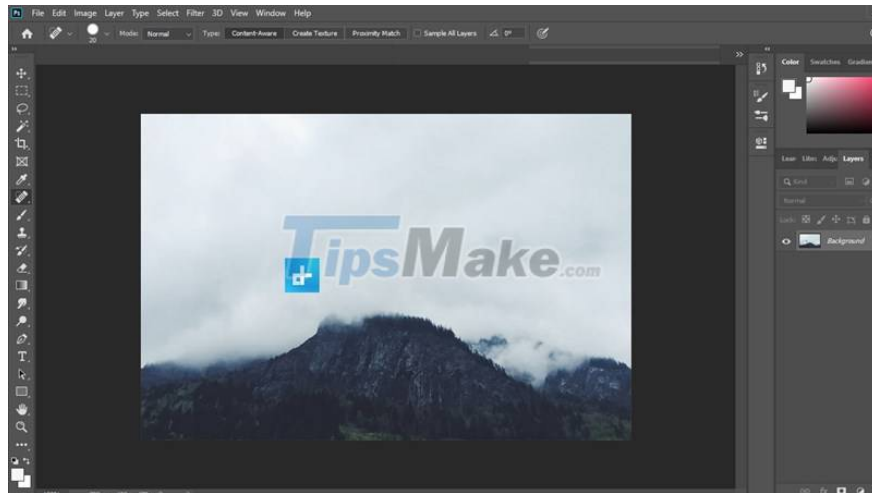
Ps File Edit Image Layer Type Select Filter 3D View Window Help

20 Mode: Normal Type: Content-Aware Create Texture Proximity Match Sample All Layers 0°

Color Swatches Gradien

Lear Libr Adju Layers

Q Kind

Normal

Lock:

Background

TipsMake.com